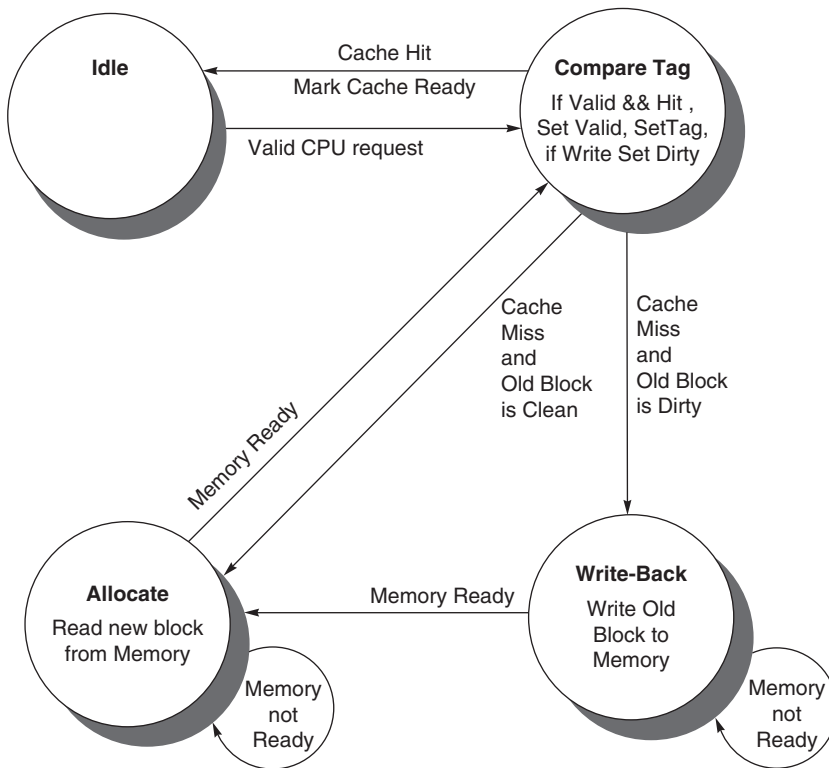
Idle

Cache Hit

Mark Cache Ready

Compare Tag

If Valid && Hit , Set Valid, SetTag, if Write Set Dirty

Valid CPU request

Cache Miss and Old Block is Clean

Cache Miss and Old Block is Dirty

Memory Ready

Allocate

Read new block from Memory

Memory Ready

Write-Back

Write Old Block to Memory

Memory not Ready

Memory not Ready